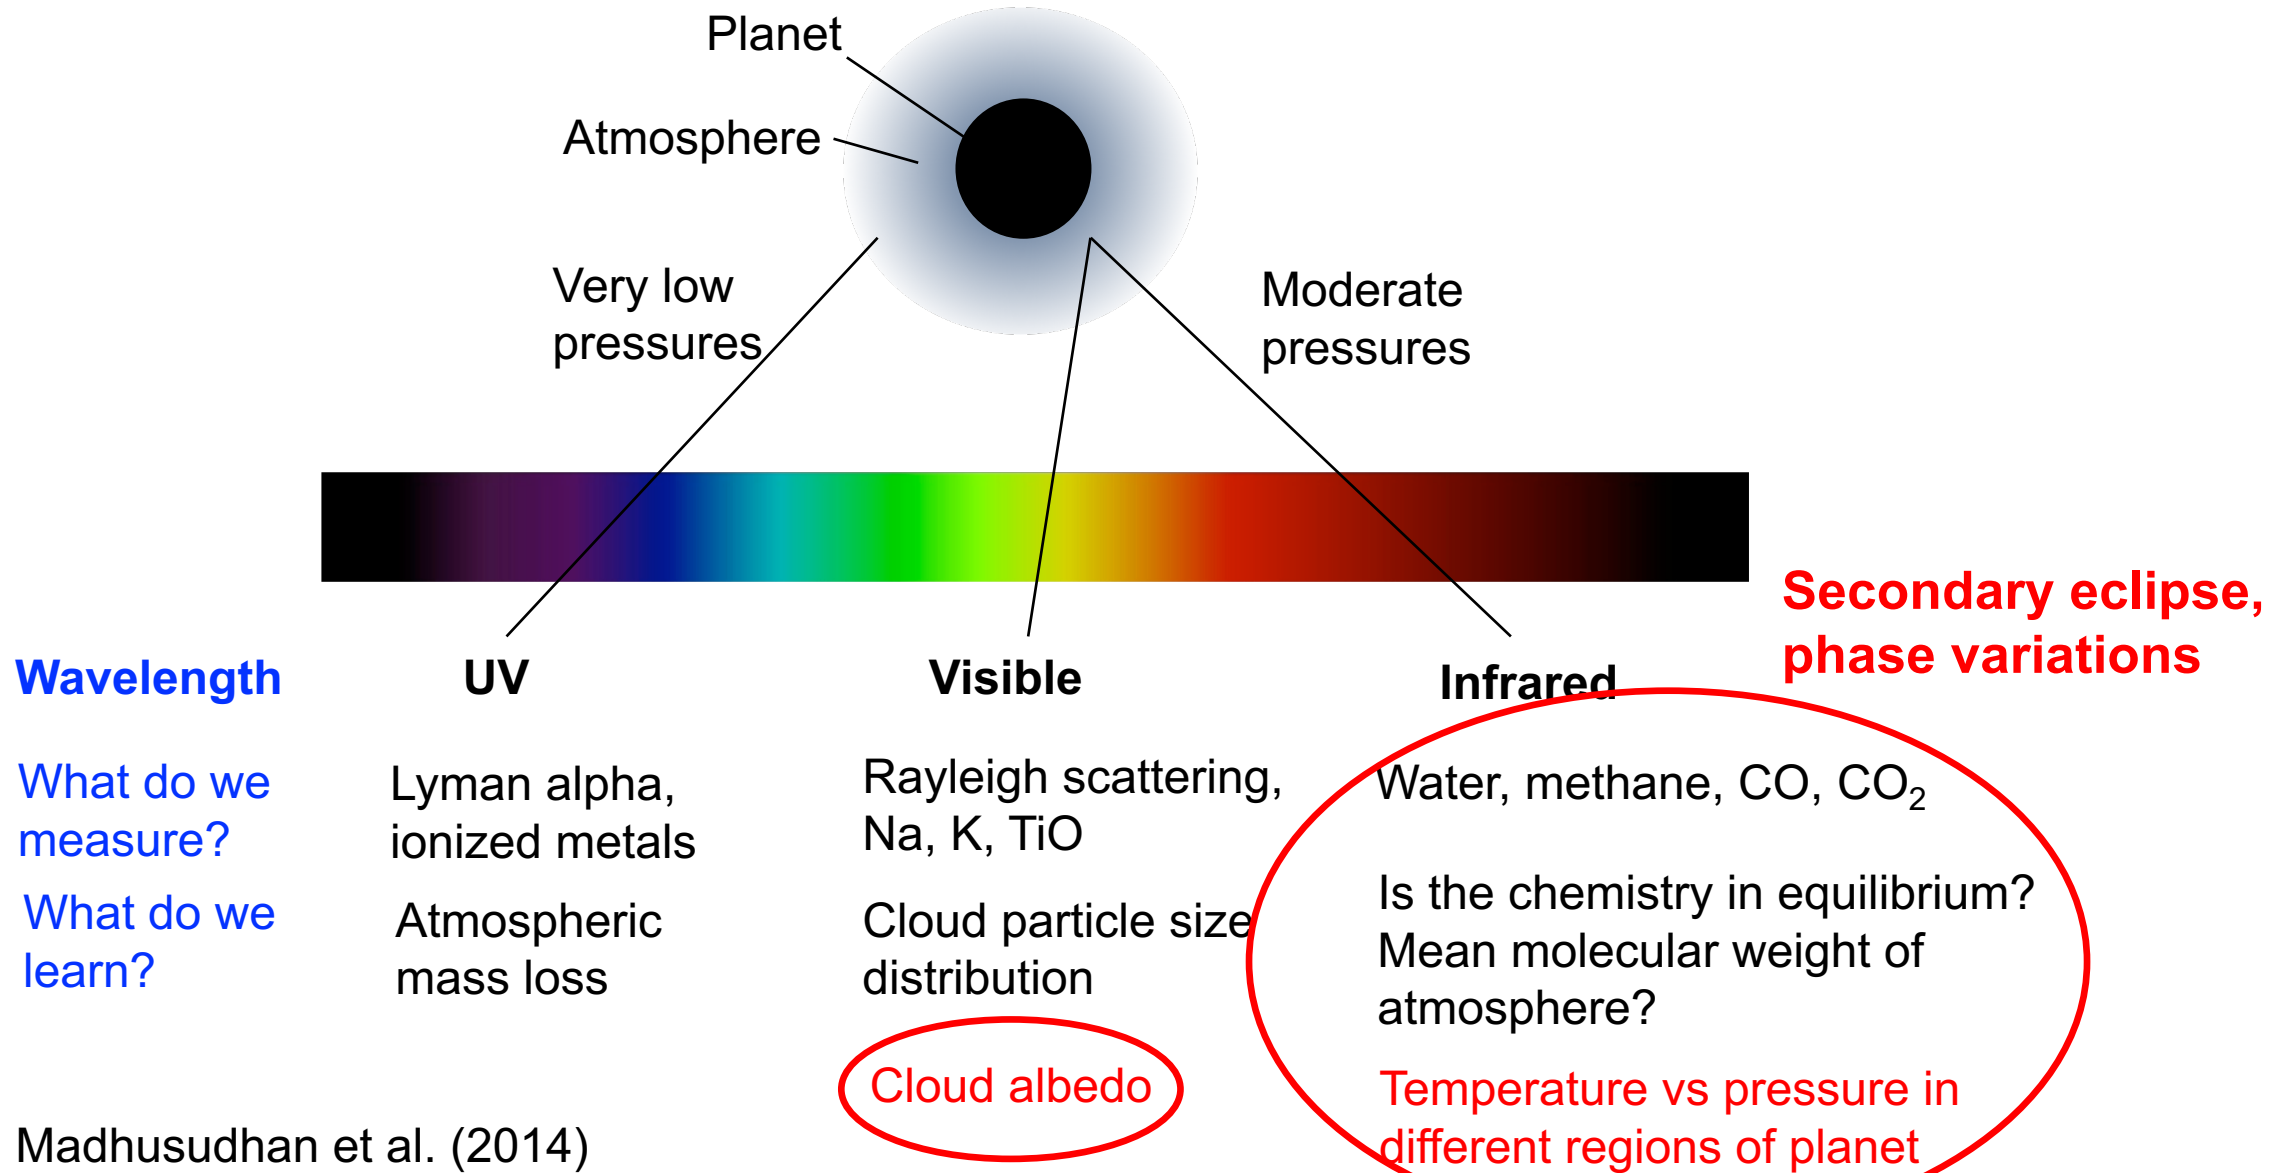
Planet

Atmosphere

Very low pressures

Moderate pressures

Secondary eclipse, phase variations

Wavelength

UV

Visible

Infrared

What do we measure?

Lyman alpha, ionized metals

Rayleigh scattering, Na, K, TiO

Water, methane, CO, $CO_2$

What do we learn?

Atmospheric mass loss

Cloud particle size distribution

Is the chemistry in equilibrium? Mean molecular weight of atmosphere?

Cloud albedo

Temperature vs pressure in different regions of planet

Madhusudhan et al. (2014)